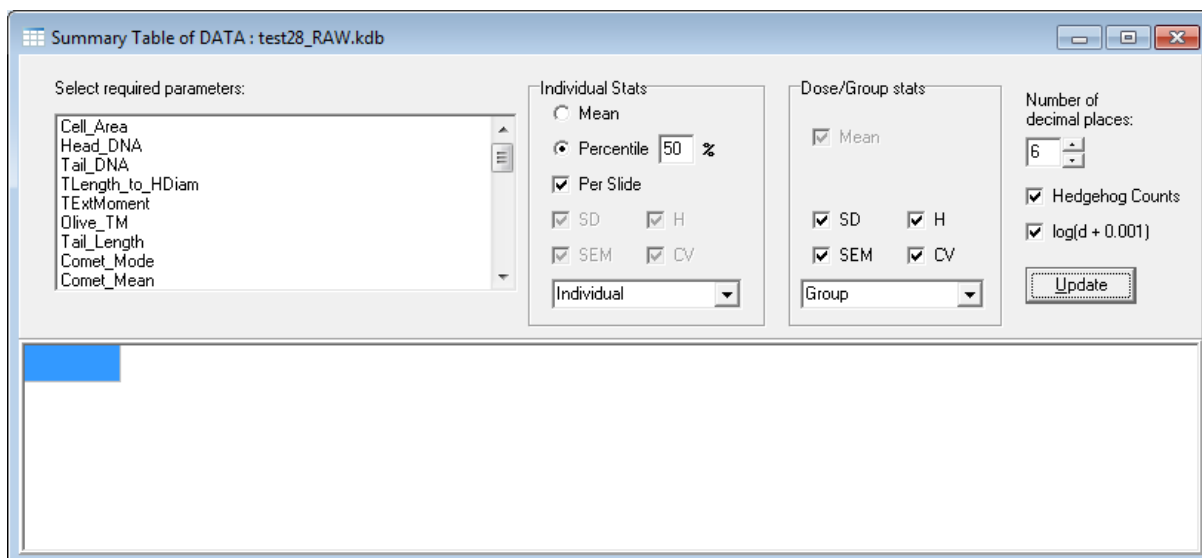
Summary Table of DATA : test28_RAW.kdb

Select required parameters:

Cell_Area
Head_DNA
Tail_DNA
TLength_to_HDiam
TExtMoment
Olive_TM
Tail_Length
Comet_Mode
Comet_Mean

Individual Stats
Mean
Percentile 50 %
Per Slide
SD H
SEM CV
Individual

Dose/Group stats
Mean
SD H
SEM CV
Group

Number of decimal places:
6
Hedgehog Counts
log(d + 0.001)
Update